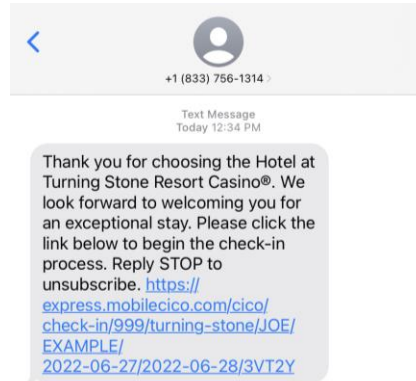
+1 (833) 756-1314

Text Message
Today 12:34 PM

Thank you for choosing the Hotel at Turning Stone Resort Casino®. We look forward to welcoming you for an exceptional stay. Please click the link below to begin the check-in process. Reply STOP to unsubscribe. https://express.mobilecico.com/cico/check-in/999/turning-stone/JOE/EXAMPLE/2022-06-27/2022-06-28/3VT2Y